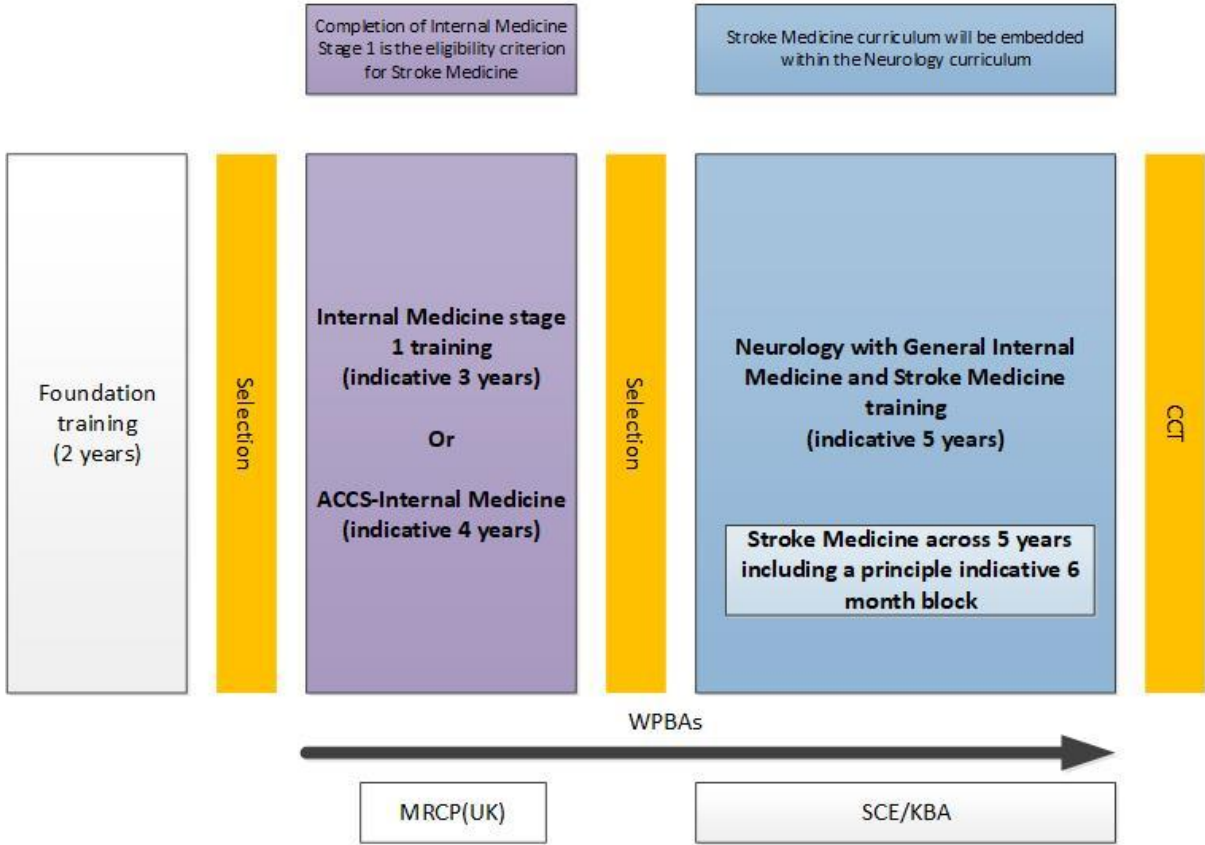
Completion of Internal Medicine Stage 1 is the eligibility criterion for Stroke Medicine

Stroke Medicine curriculum will be embedded within the Neurology curriculum

Foundation training (2 years)

Selection

Internal Medicine stage 1 training (indicative 3 years)

Or

ACCS-Internal Medicine (indicative 4 years)

Selection

Neurology with General Internal Medicine and Stroke Medicine training (indicative 5 years)

Stroke Medicine across 5 years including a principle indicative 6 month block

CCT

WPBAs

MRCP(UK)

SCE/KBA